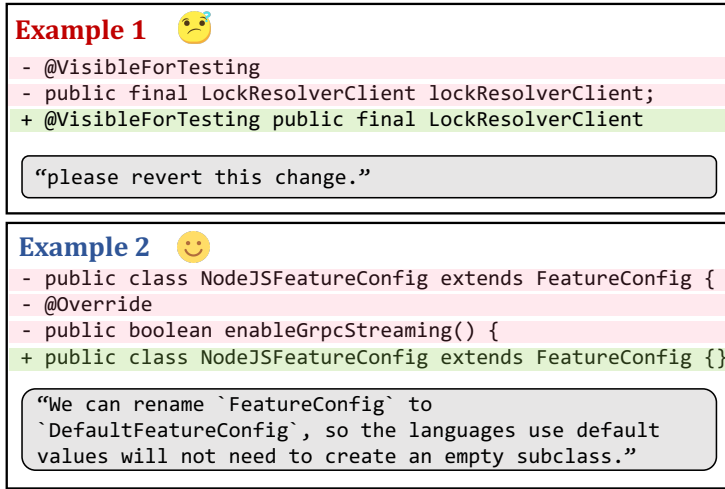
Example 1

- @VisibleForTesting
- public final LockResolverClient lockResolverClient;
+ @VisibleForTesting public final LockResolverClient

"please revert this change."

Example 2

- public class NodeJSFeatureConfig extends FeatureConfig {
- @Override
- public boolean enableGrpcStreaming() {
+ public class NodeJSFeatureConfig extends FeatureConfig {}

"We can rename `FeatureConfig` to `DefaultFeatureConfig`, so the languages use default values will not need to create an empty subclass."